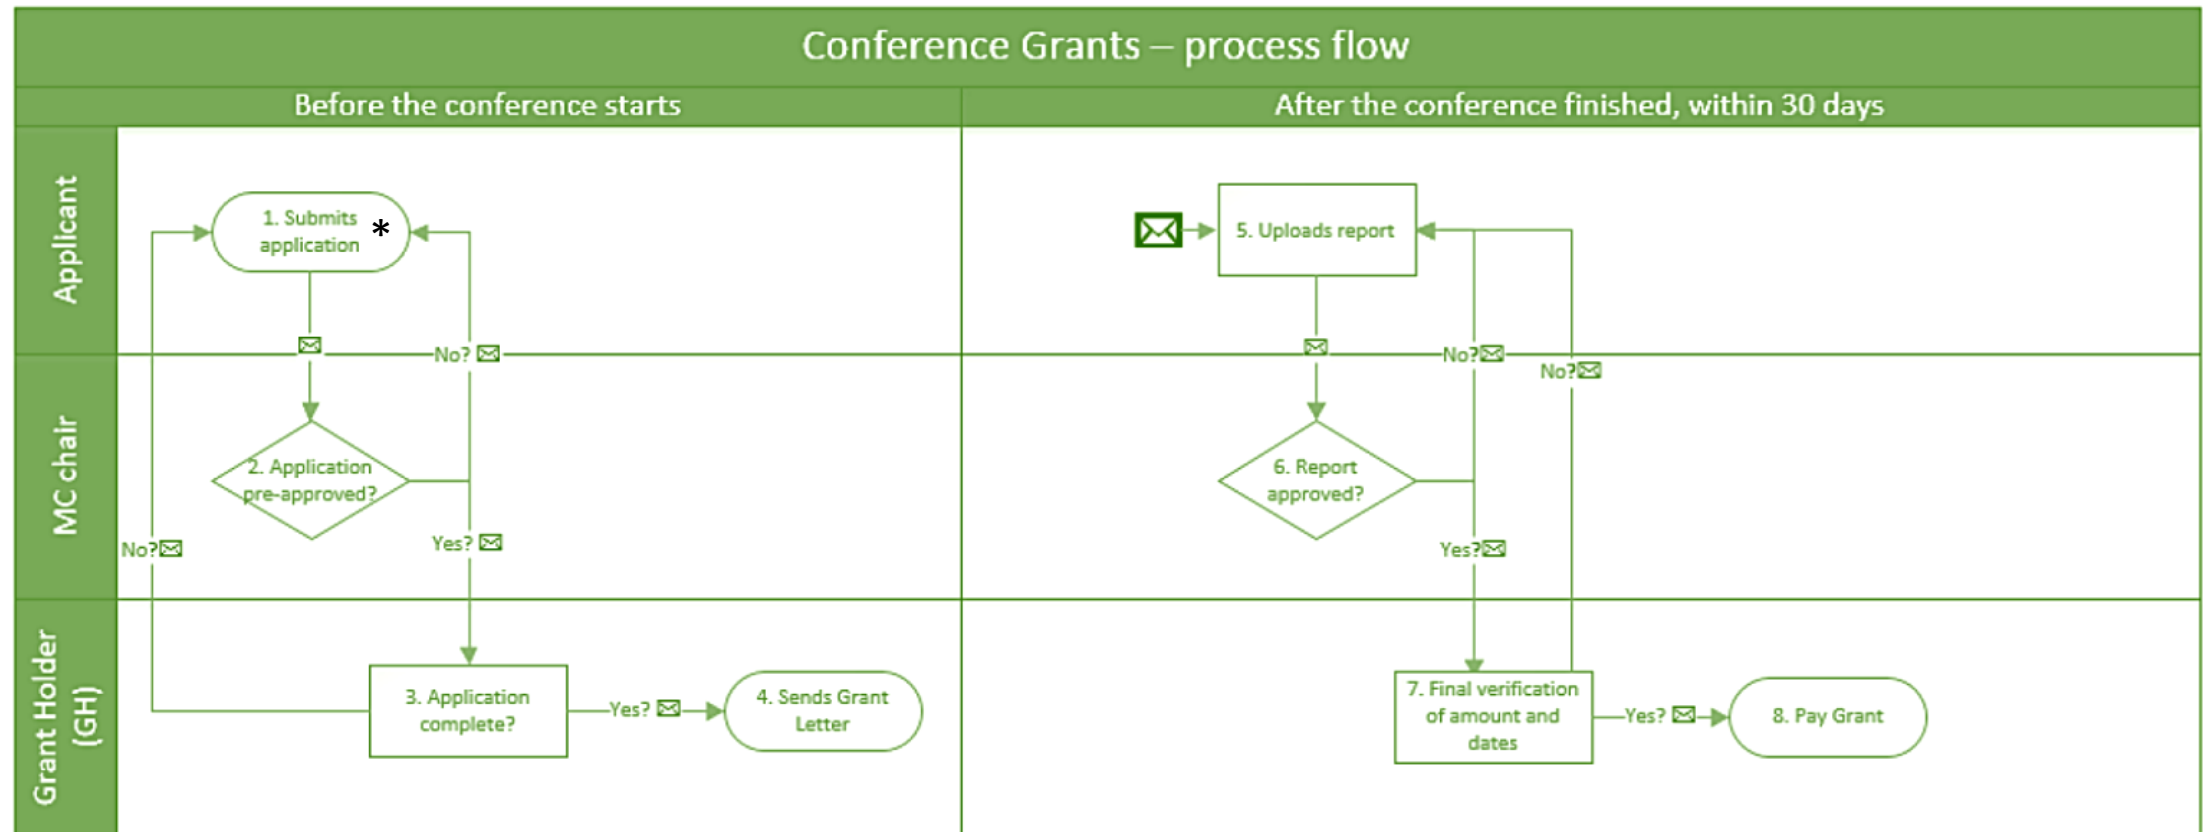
Conference Grants – process flow

Before the conference starts

After the conference finished, within 30 days

Applicant

MC chair

Grant Holder (GH)

1. Submits application *

No?

2. Application pre-approved?

Yes?

No?

3. Application complete?

Yes?

4. Sends Grant Letter

5. Uploads report

No?

No?

6. Report approved?

Yes?

7. Final verification of amount and dates

Yes?

8. Pay Grant